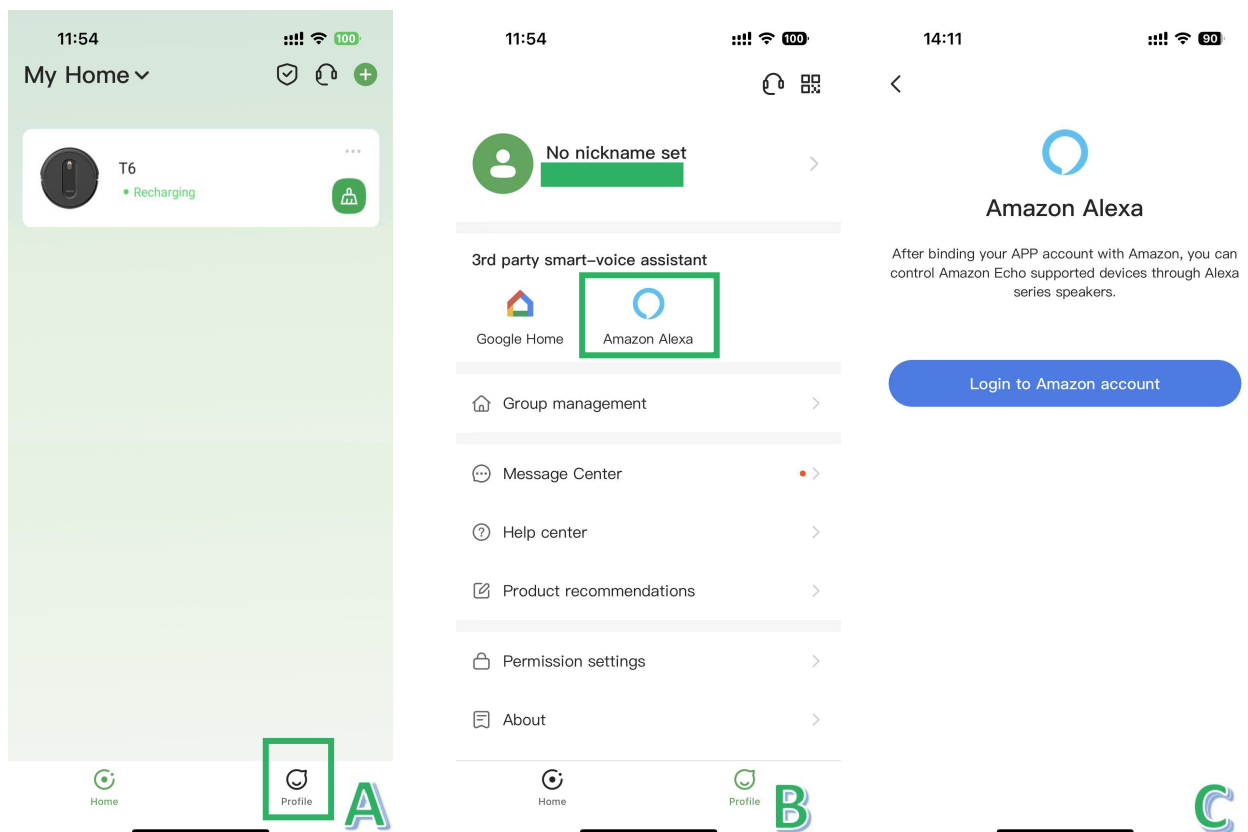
11:54

100

My Home

T6

Recharging

Home

Profile

A

11:54

100

No nickname set

3rd party smart-voice assistant

Google Home

Amazon Alexa

Group management

Message Center

Help center

Product recommendations

Permission settings

About

Home

Profile

B

14:11

90

Amazon Alexa

After binding your APP account with Amazon, you can control Amazon Echo supported devices through Alexa series speakers.

Login to Amazon account

C